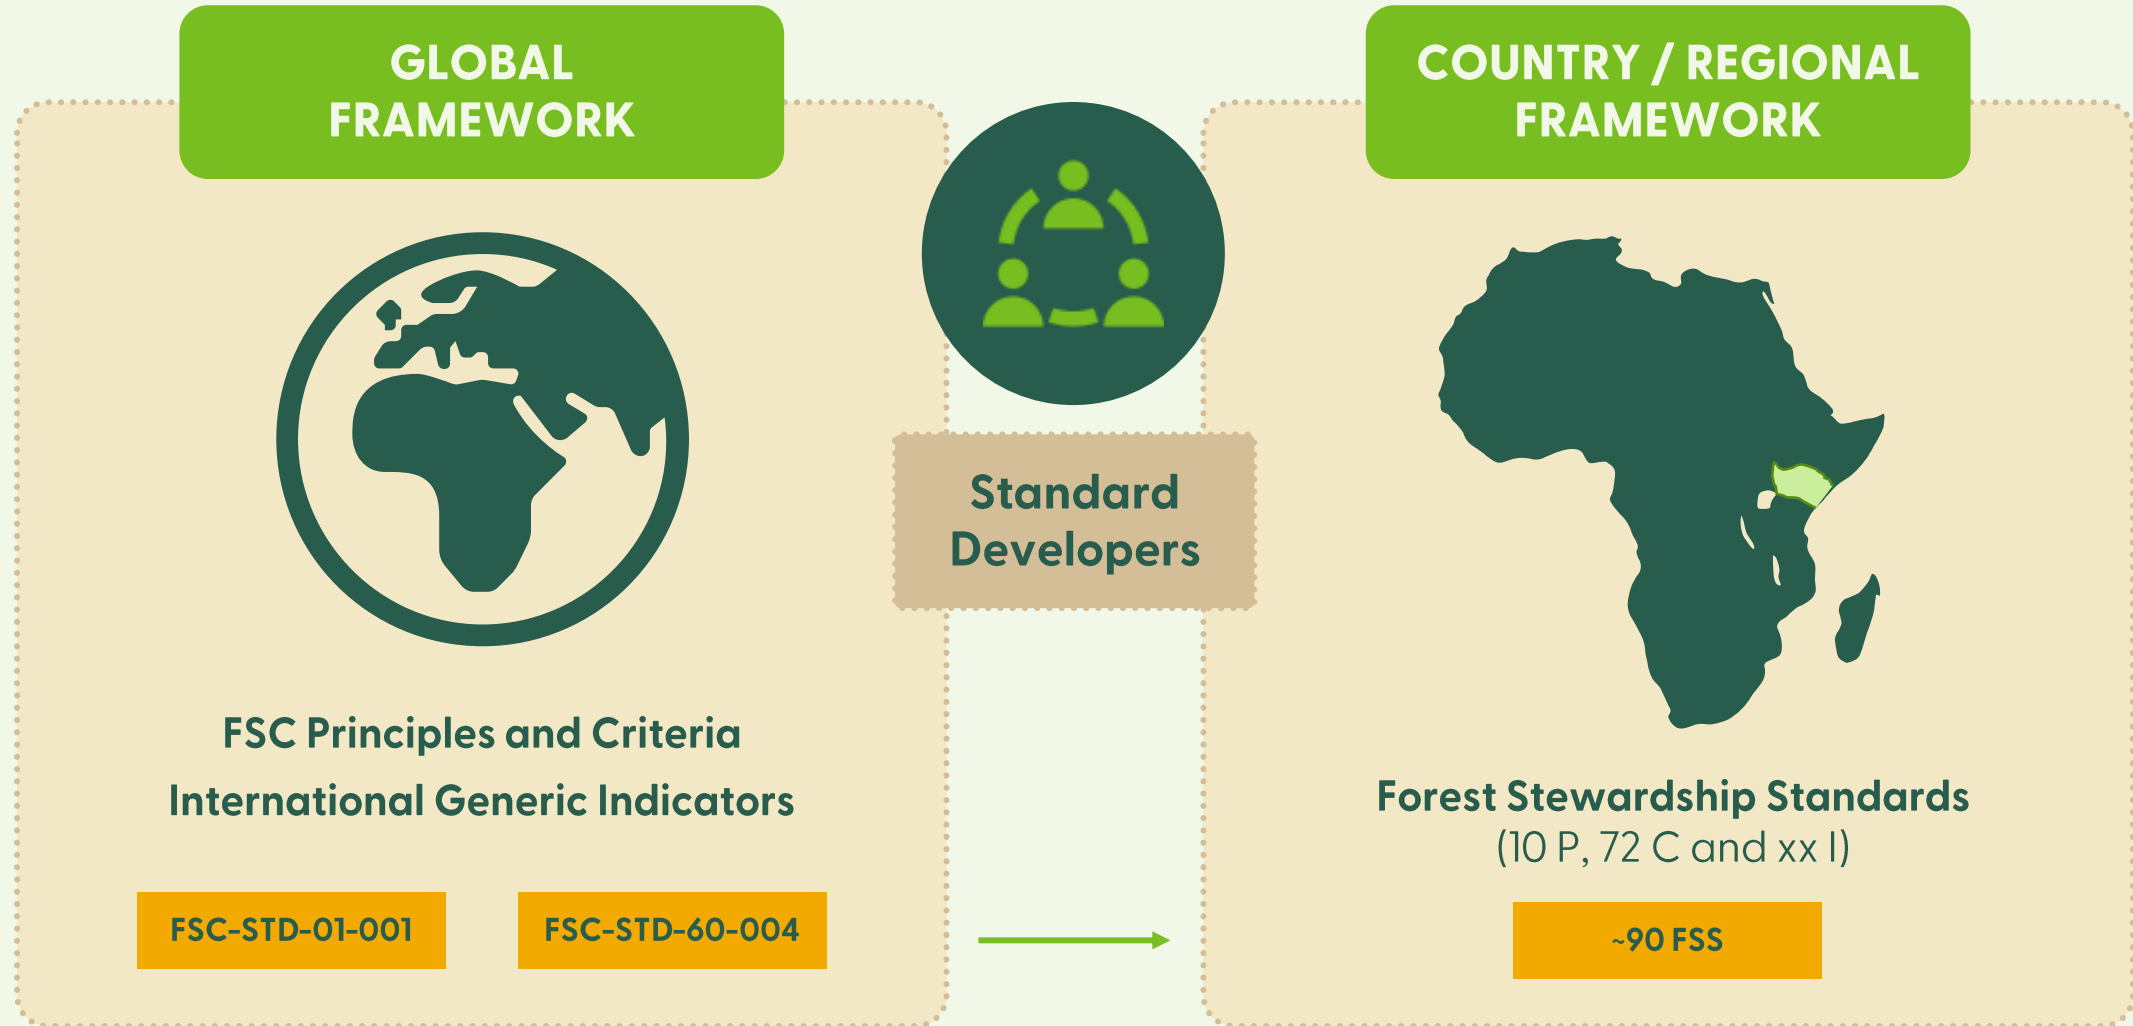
GLOBAL FRAMEWORK

FSC Principles and Criteria

International Generic Indicators

FSC-STD-01-001

FSC-STD-60-004

Standard Developers

COUNTRY / REGIONAL FRAMEWORK

Forest Stewardship Standards
(10 P, 72 C and xx I)

~90 FSS